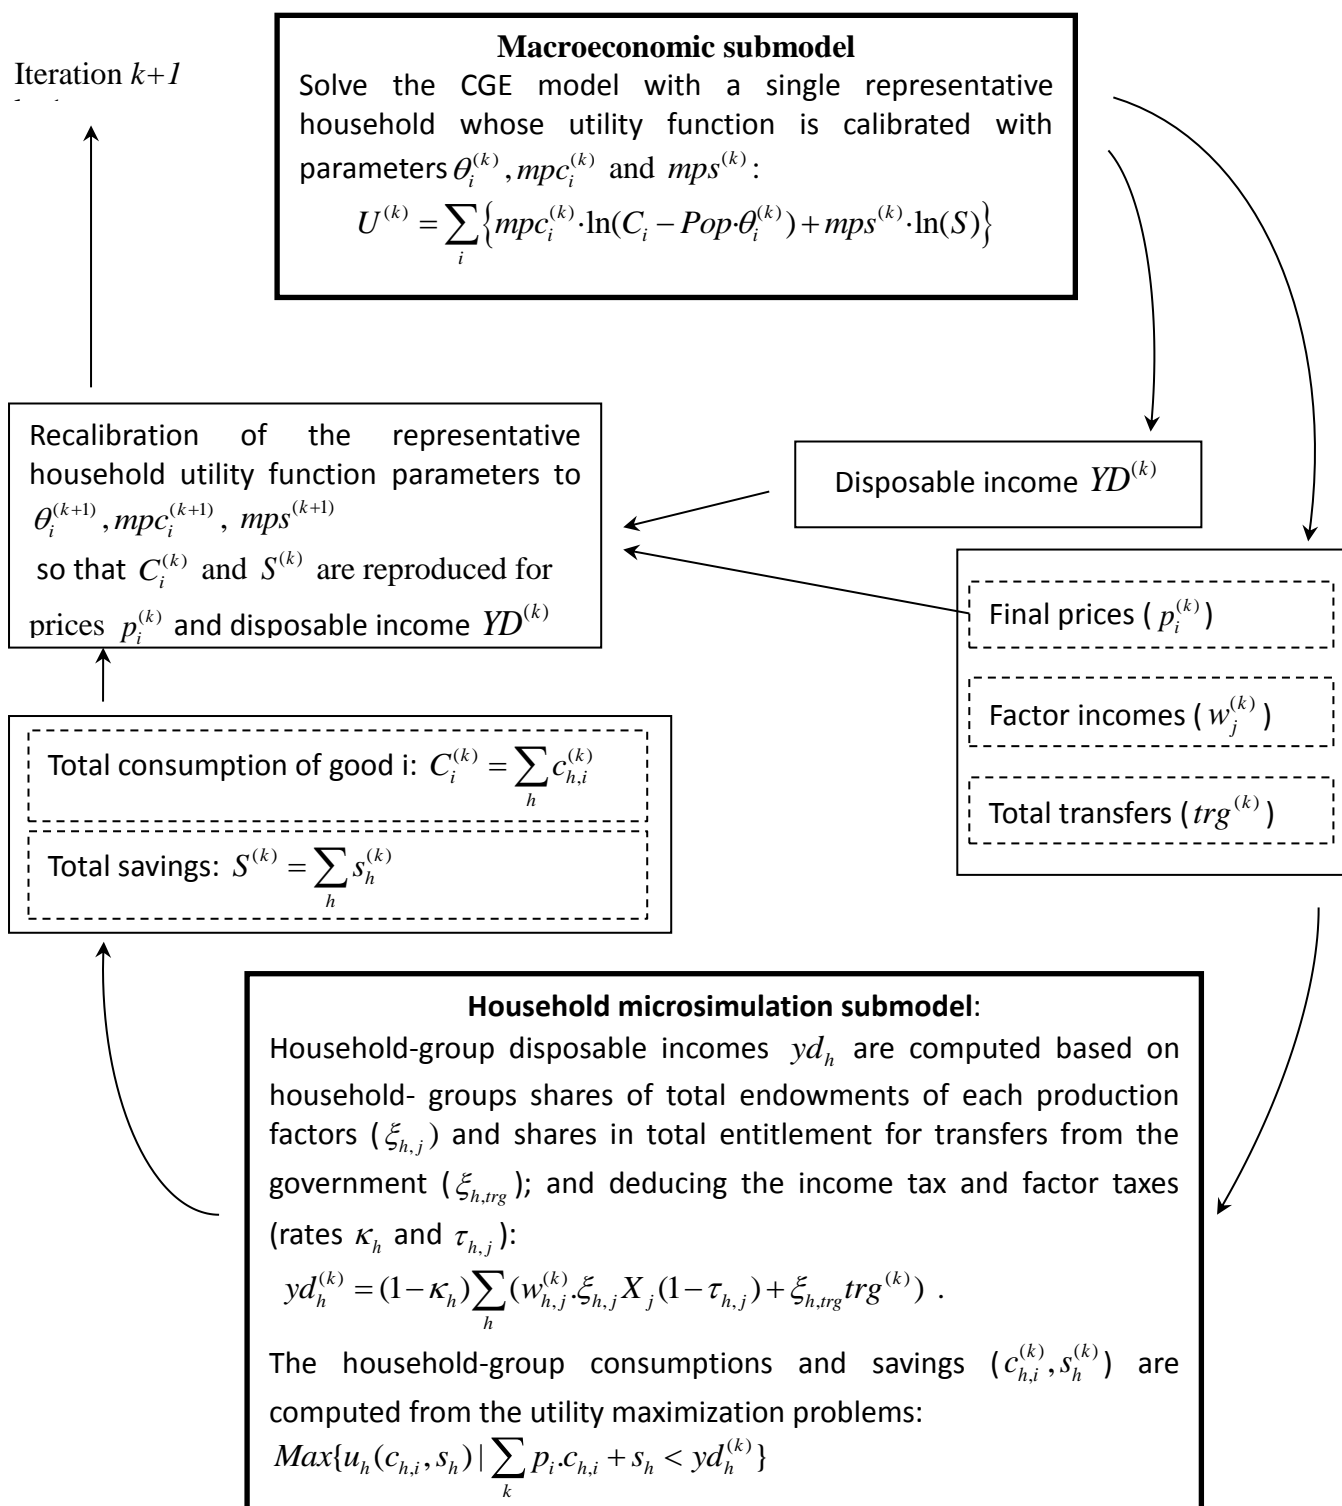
Iteration $k+1$

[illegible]

**Macroeconomic submodel**

Solve the CGE model with a single representative household whose utility function is calibrated with parameters $\theta_i^{(k)}, mpc_i^{(k)}$ and $mps^{(k)}$:

$U^{(k)} = \sum_i \left\{ mpc_i^{(k)} \cdot \ln(C_i - Pop \cdot \theta_i^{(k)}) + mps^{(k)} \cdot \ln(S) \right\}$

Recalibration of the representative household utility function parameters to $\theta_i^{(k+1)}, mpc_i^{(k+1)}, mps^{(k+1)}$ so that $C_i^{(k)}$ and $S^{(k)}$ are reproduced for prices $p_i^{(k)}$ and disposable income $YD^{(k)}$

Disposable income $YD^{(k)}$

Final prices ( $p_i^{(k)}$ )

Factor incomes ( $w_j^{(k)}$ )

Total transfers ( $trg^{(k)}$ )

Total consumption of good i: $C_i^{(k)} = \sum_h c_{h,i}^{(k)}$

Total savings: $S^{(k)} = \sum_h s_h^{(k)}$

**Household microsimulation submodel**:

Household-group disposable incomes $yd_h$ are computed based on household- groups shares of total endowments of each production factors ( $\xi_{h,j}$ ) and shares in total entitlement for transfers from the government ( $\xi_{h,trg}$ ); and deducing the income tax and factor taxes (rates $\kappa_h$ and $\tau_{h,j}$ ):

$yd_h^{(k)} = (1-\kappa_h)\sum_h (w_{h,j}^{(k)}.\xi_{h,j} X_j (1-\tau_{h,j}) + \xi_{h,trg} trg^{(k)})$ .

The household-group consumptions and savings ( $c_{h,i}^{(k)}, s_h^{(k)}$ ) are computed from the utility maximization problems:

$Max\{u_h(c_{h,i}, s_h) \mid \sum_k p_i.c_{h,i} + s_h < yd_h^{(k)}\}$